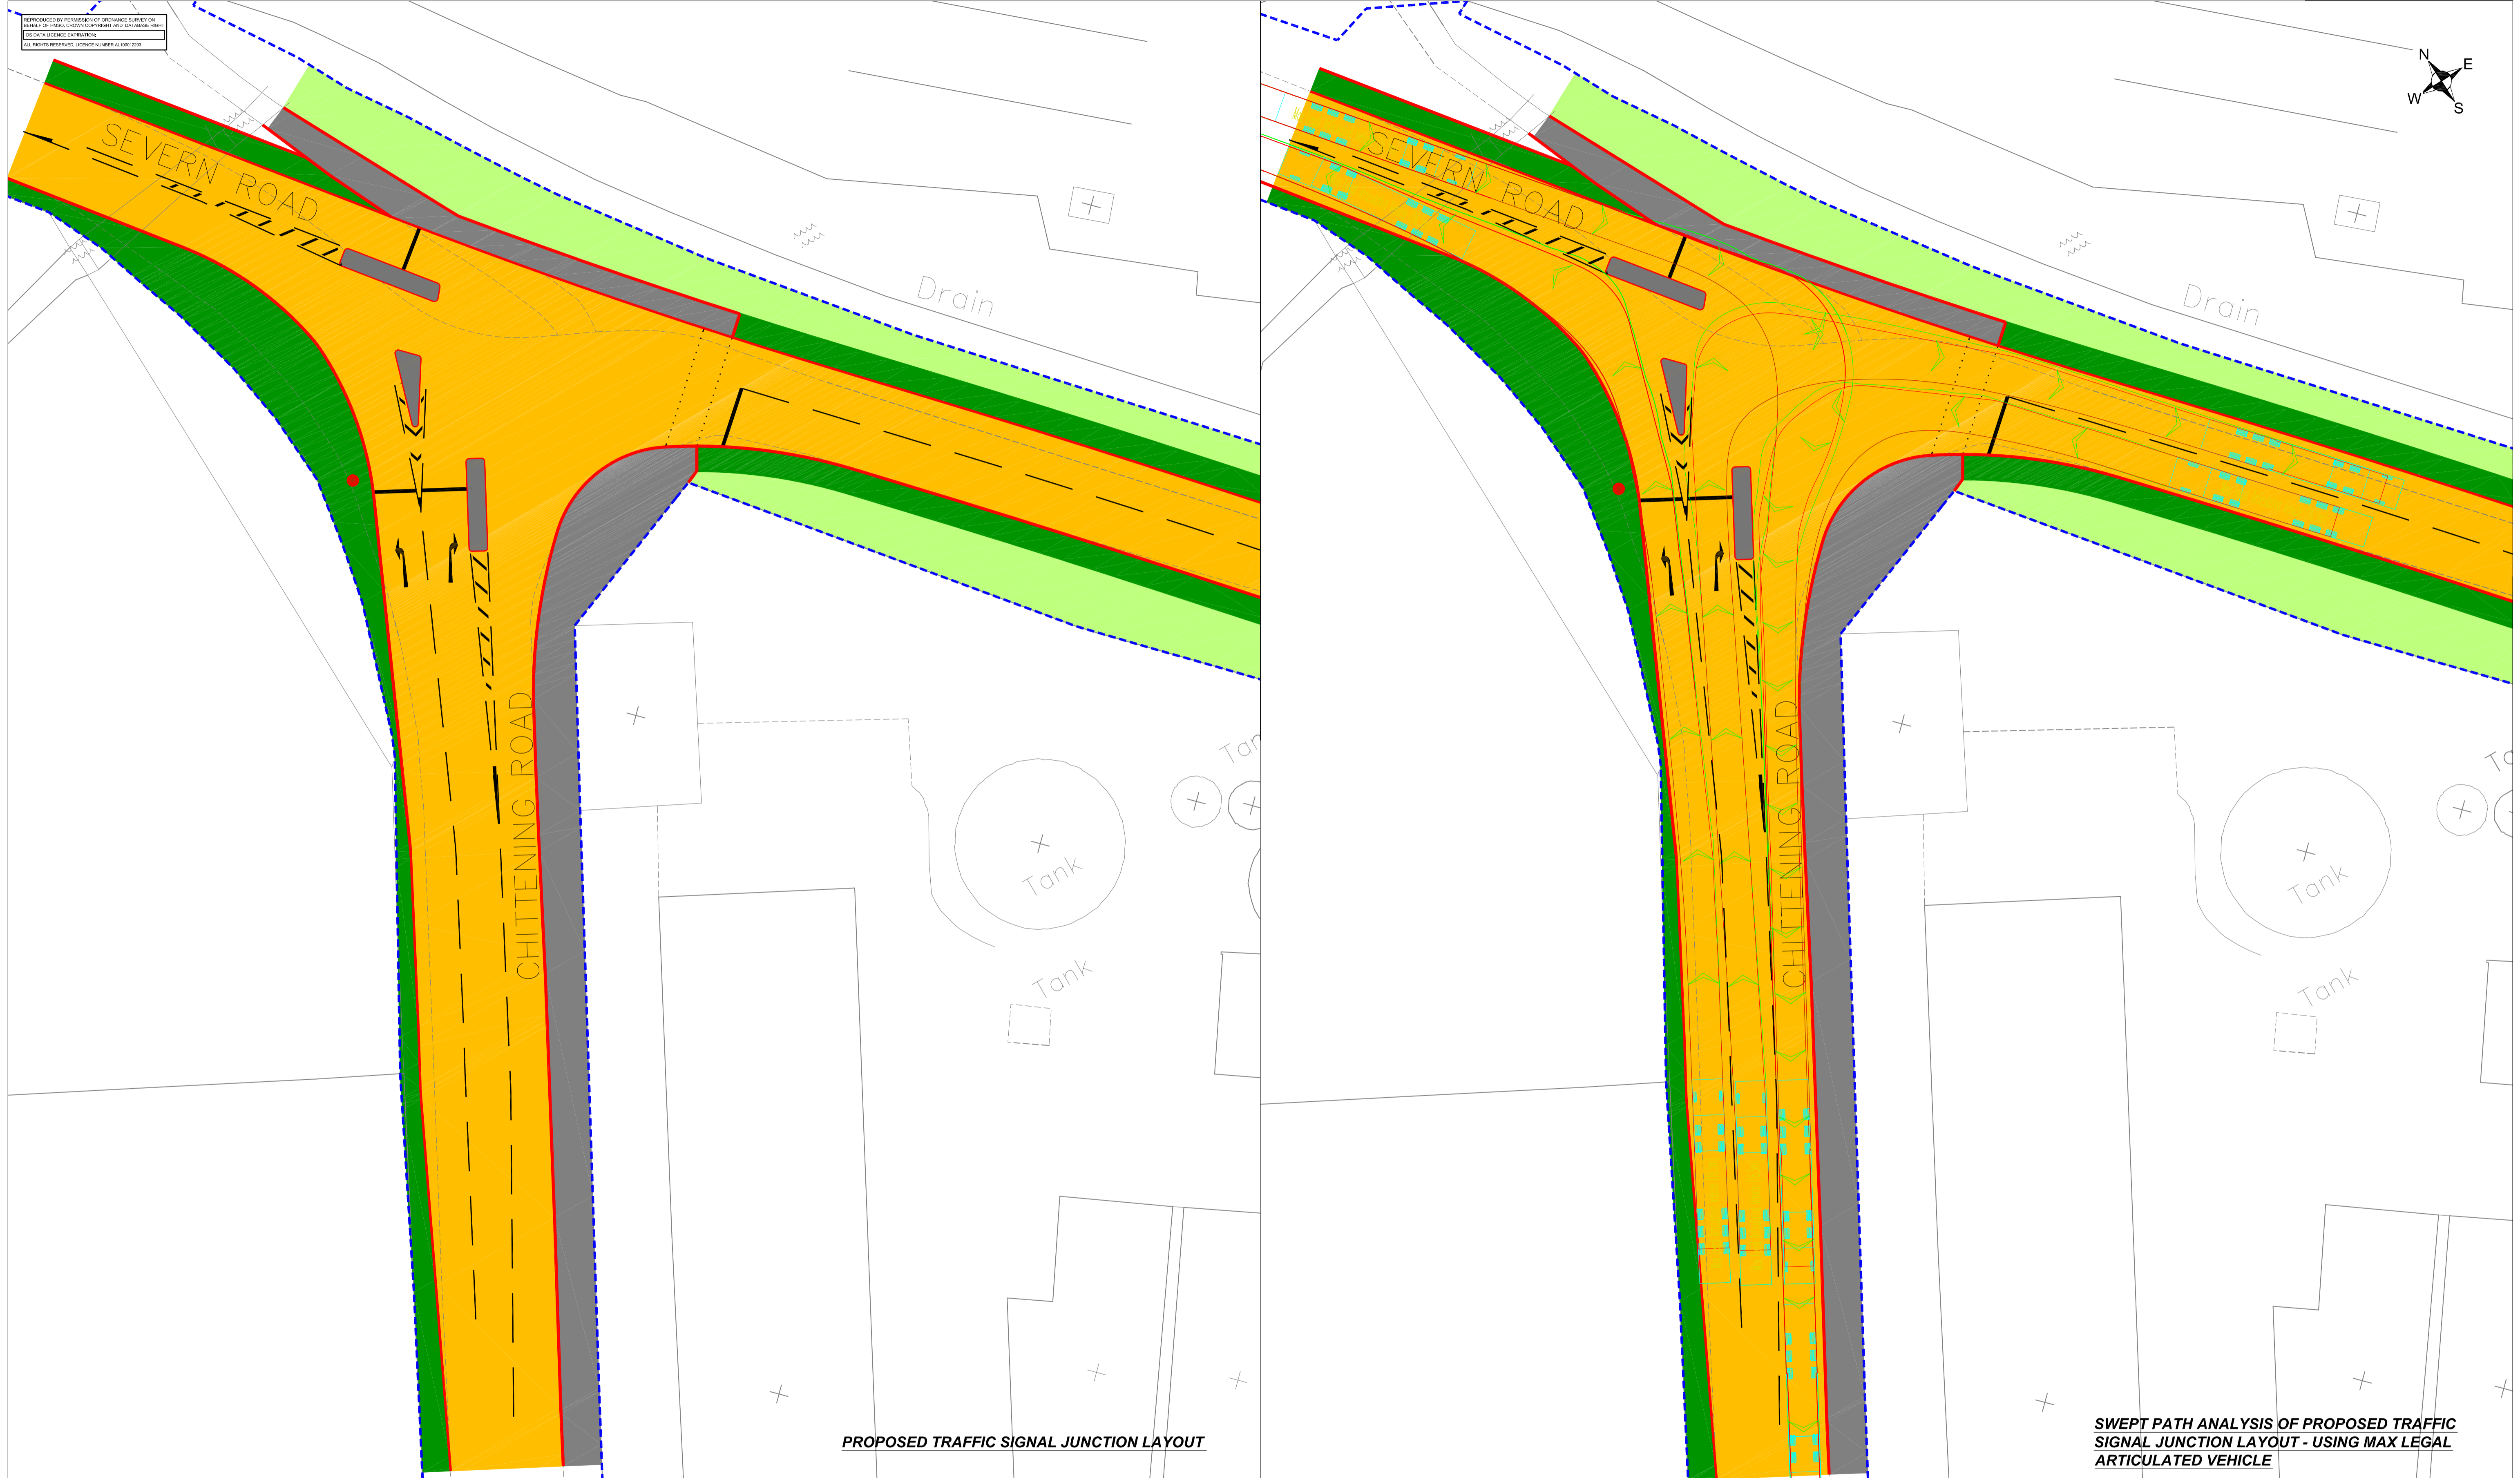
REPRODUCED BY PERMISSION OF ORDNANCE SURVEY ON BEHALF OF HMSO. CROWN COPYRIGHT AND DATABASE RIGHT
OS DATA LICENCE EXPIRATION:
ALL RIGHTS RESERVED. LICENCE NUMBER AL100012293

SEVERN ROAD

Drain

CHITTENING ROAD

Tank

Tank

Tan

PROPOSED TRAFFIC SIGNAL JUNCTION LAYOUT

N
E
W
S

SEVERN ROAD

Drain

CHITTENING ROAD

Tank

Tank

Ta

SWEPT PATH ANALYSIS OF PROPOSED TRAFFIC SIGNAL JUNCTION LAYOUT - USING MAX LEGAL ARTICULATED VEHICLE